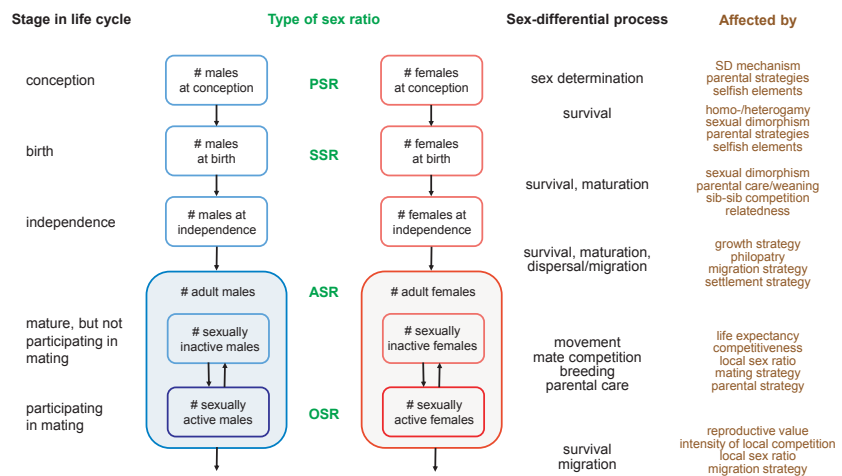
Stage in life cycle

Type of sex ratio

Sex-differential process

Affected by

conception

# males at conception

PSR

# females at conception

sex determination

SD mechanism
parental strategies
selfish elements

survival

homo-/heterogamy
sexual dimorphism
parental strategies
selfish elements

birth

# males at birth

SSR

# females at birth

survival, maturation

sexual dimorphism
parental care/weaning
sib-sib competition
relatedness

independence

# males at independence

# females at independence

survival, maturation, dispersal/migration

growth strategy
philopatry
migration strategy
settlement strategy

# adult males

ASR

# adult females

mature, but not participating in mating

# sexually inactive males

# sexually inactive females

movement
mate competition
breeding
parental care

life expectancy
competitiveness
local sex ratio
mating strategy
parental strategy

participating in mating

# sexually active males

OSR

# sexually active females

survival
migration

reproductive value
intensity of local competition
local sex ratio
migration strategy